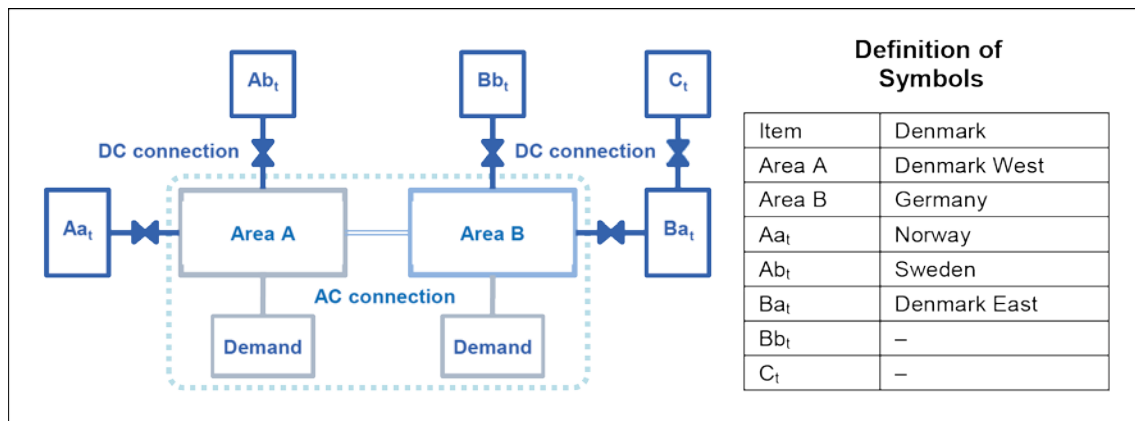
$Ab_t$

$Bb_t$

$C_t$

DC connection

DC connection

$Aa_t$

Area A

Area B

$Ba_t$

AC connection

Demand

Demand

Definition of Symbols

| Item | Denmark |
|---|---|
| Area A | Denmark West |
| Area B | Germany |
| $Aa_t$ | Norway |
| $Ab_t$ | Sweden |
| $Ba_t$ | Denmark East |
| $Bb_t$ | – |
| $C_t$ | – |